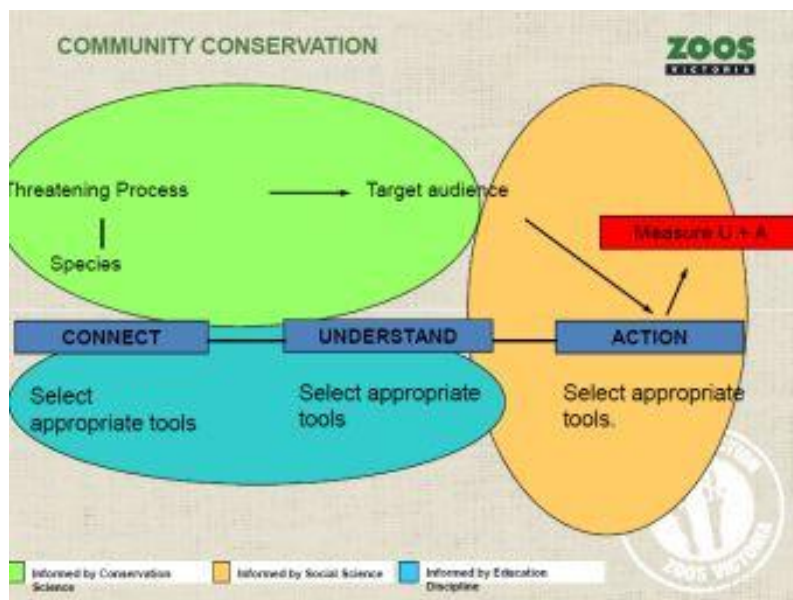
COMMUNITY CONSERVATION

ZOOS VICTORIA

Threatening Process

Species

Target audience

Measure U + A

CONNECT

UNDERSTAND

ACTION

Select appropriate tools

Select appropriate tools

Select appropriate tools.

Informed by Conservation Science

Informed by Social Science

Informed by Education Discipline

ZOOS VICTORIA